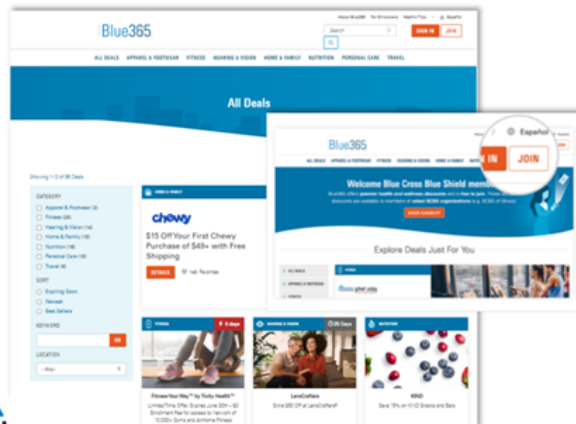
Blue365

About Blue365 For Employers Health Tips Español

Search

SIGN IN JOIN

ALL DEALS APPAREL & FOOTWEAR FITNESS HEARING & VISION HOME & FAMILY NUTRITION PERSONAL CARE TRAVEL

All Deals

Showing 1 to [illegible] of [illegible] Deals

CATEGORY
Apparel & Footwear
Fitness
Hearing & Vision
Home & Family
Nutrition
Personal Care
Travel

SORT
Expiring Soon
Newest
Best Sellers

KEYWORD

GO

LOCATION

--Any--

HOME & FAMILY

chewy

$15 OffYour First Chewy Purchase of $49+ with Free Shipping

DETAILS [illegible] Favorites

FITNESS

Fitness Your Way™ by Tivity Health™

Limited Time Offer: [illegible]

HEARING & VISION

LensCrafters

Extra $50 Off at LensCrafters®

NUTRITION

KIND

Save 15% on KIND Snacks and Bars

Blue365

Español

IN JOIN

ALL DEALS APPAREL & FOOTWEAR FITNESS HEARING & VISION HOME & FAMILY NUTRITION PERSONAL CARE TRAVEL

Welcome Blue Cross Blue Shield mem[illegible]

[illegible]

Explore Deals Just For You

ALL DEALS

APPAREL & FOOTWEAR

FITNESS